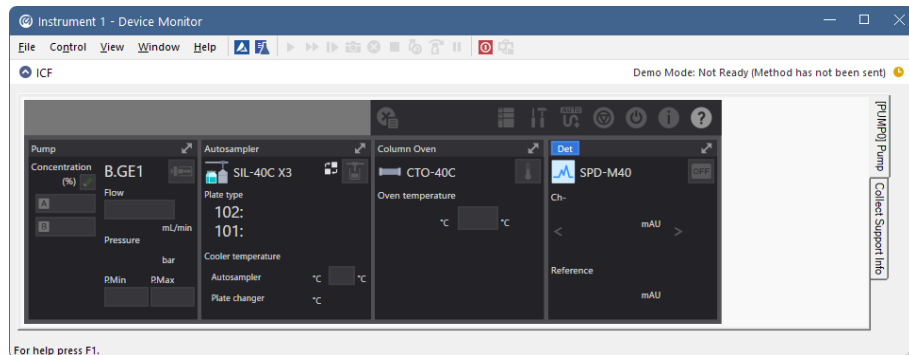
Instrument 1 - Device Monitor

File Control View Window Help

ICF

Demo Mode: Not Ready (Method has not been sent)

AUTO

Pump

Concentration (%)

B.GE1

A

B

Flow

mL/min

Pressure

bar

P.Min

P.Max

Autosampler

SIL-40C X3

Plate type

102:

101:

Cooler temperature

Autosampler

°C

°C

Plate changer

°C

Column Oven

CTO-40C

Oven temperature

°C

°C

Det

SPD-M40

OFF

Ch-

mAU

<

>

Reference

mAU

[PUMP0] Pump

Collect Support Info

For help press F1.